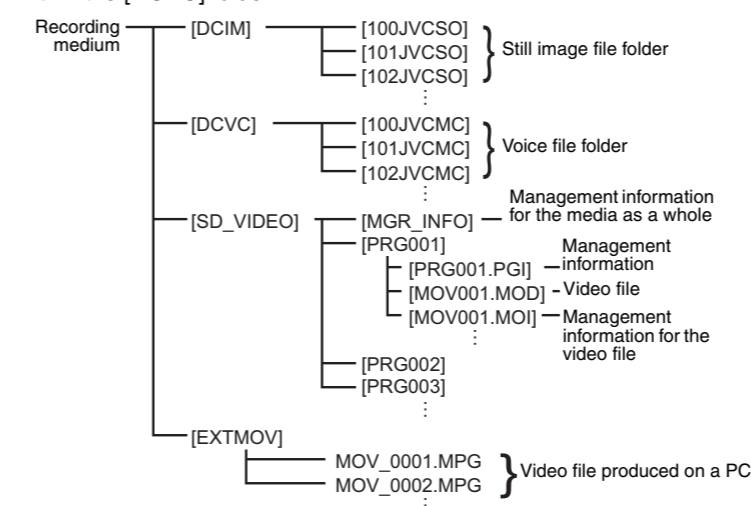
Recording medium

[DCIM]
[100JVCSO]
[101JVCSO]
[102JVCSO]
⋮
Still image file folder

[DCVC]
[100JVCMC]
[101JVCMC]
[102JVCMC]
⋮
Voice file folder

[SD_VIDEO]
[MGR_INFO] Management information for the media as a whole
[PRG001]
[PRG001.PGI] Management information
[MOV001.MOD] Video file
[MOV001.MOI] Management information for the video file
⋮
[PRG002]
[PRG003]
⋮

[EXTMOV]
MOV_0001.MPG
MOV_0002.MPG
⋮
Video file produced on a PC